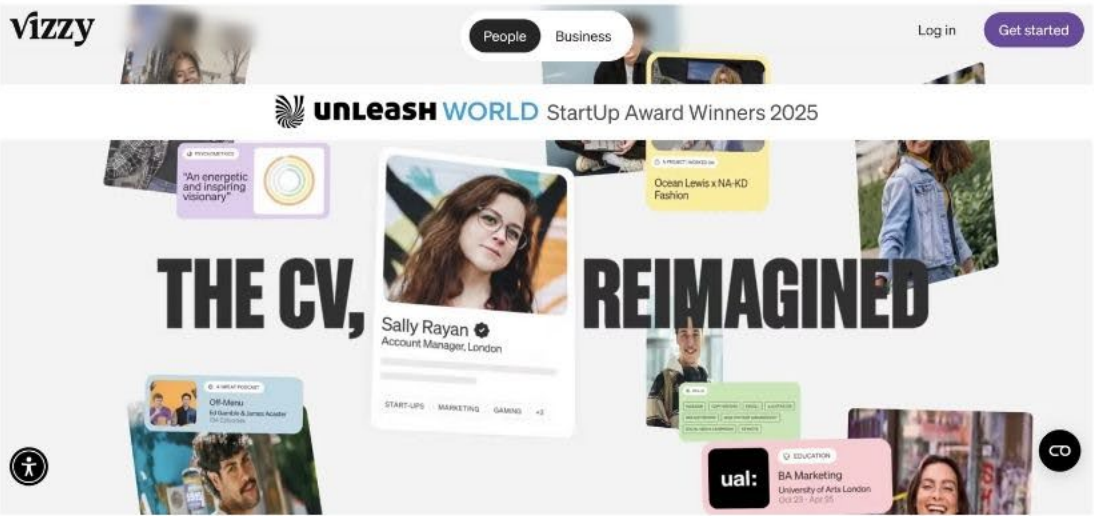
vizzy

People Business

Log in Get started

UNLEASH WORLD StartUp Award Winners 2025

PSYCHOMETRICS
"An energetic and inspiring visionary"

PROJECT WORKED ON
Ocean Lewis x NA-KD Fashion

THE CV, REIMAGINED

Sally Rayan
Account Manager, London

START-UPS MARKETING GAMING +2

A GREAT PODCAST
Off-Menu
Ed Gamble & James Acaster
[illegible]

SKILLS
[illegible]

EDUCATION
ual:
BA Marketing
University of Arts London
Oct 23 - Apr 25